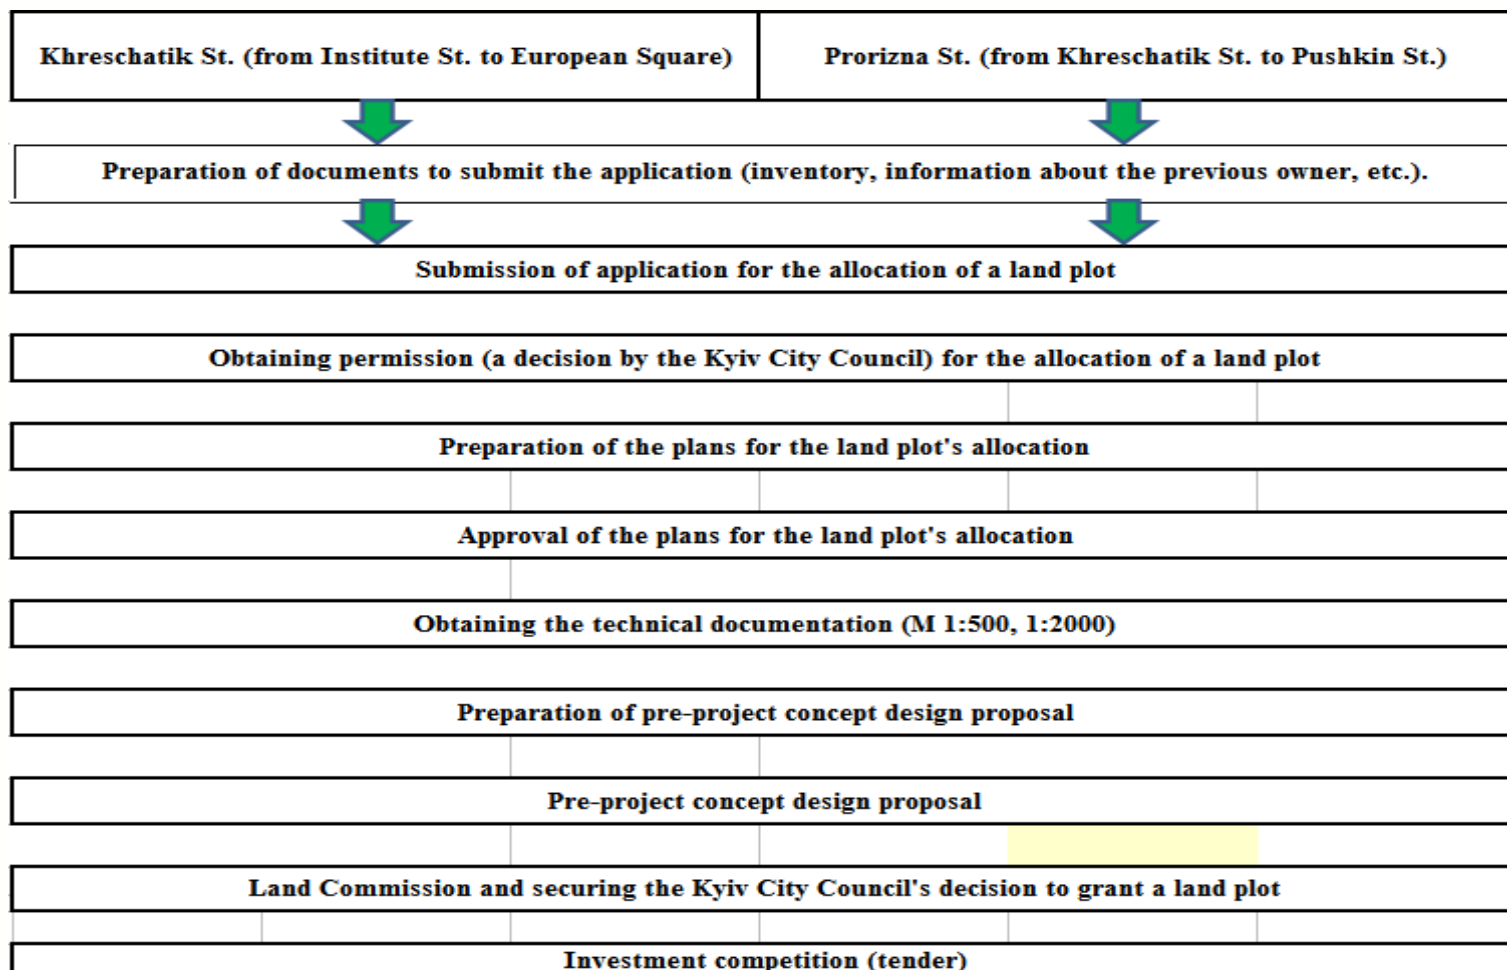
Khreschatik St. (from Institute St. to European Square)

Prorizna St. (from Khreschatik St. to Pushkin St.)

Preparation of documents to submit the application (inventory, information about the previous owner, etc.).

Submission of application for the allocation of a land plot

Obtaining permission (a decision by the Kyiv City Council) for the allocation of a land plot

Preparation of the plans for the land plot's allocation

Approval of the plans for the land plot's allocation

Obtaining the technical documentation (M 1:500, 1:2000)

Preparation of pre-project concept design proposal

Pre-project concept design proposal

Land Commission and securing the Kyiv City Council's decision to grant a land plot

Investment competition (tender)